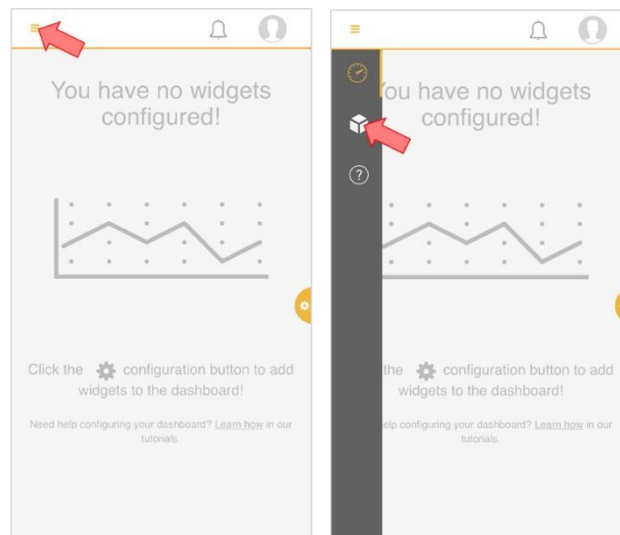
You have no widgets configured!

Click the configuration button to add widgets to the dashboard!

Need help configuring your dashboard? Learn how in our tutorials

?

ou have no widgets configured!

the configuration button to add widgets to the dashboard!

lp configuring your dashboard? Learn how in our tutorials.